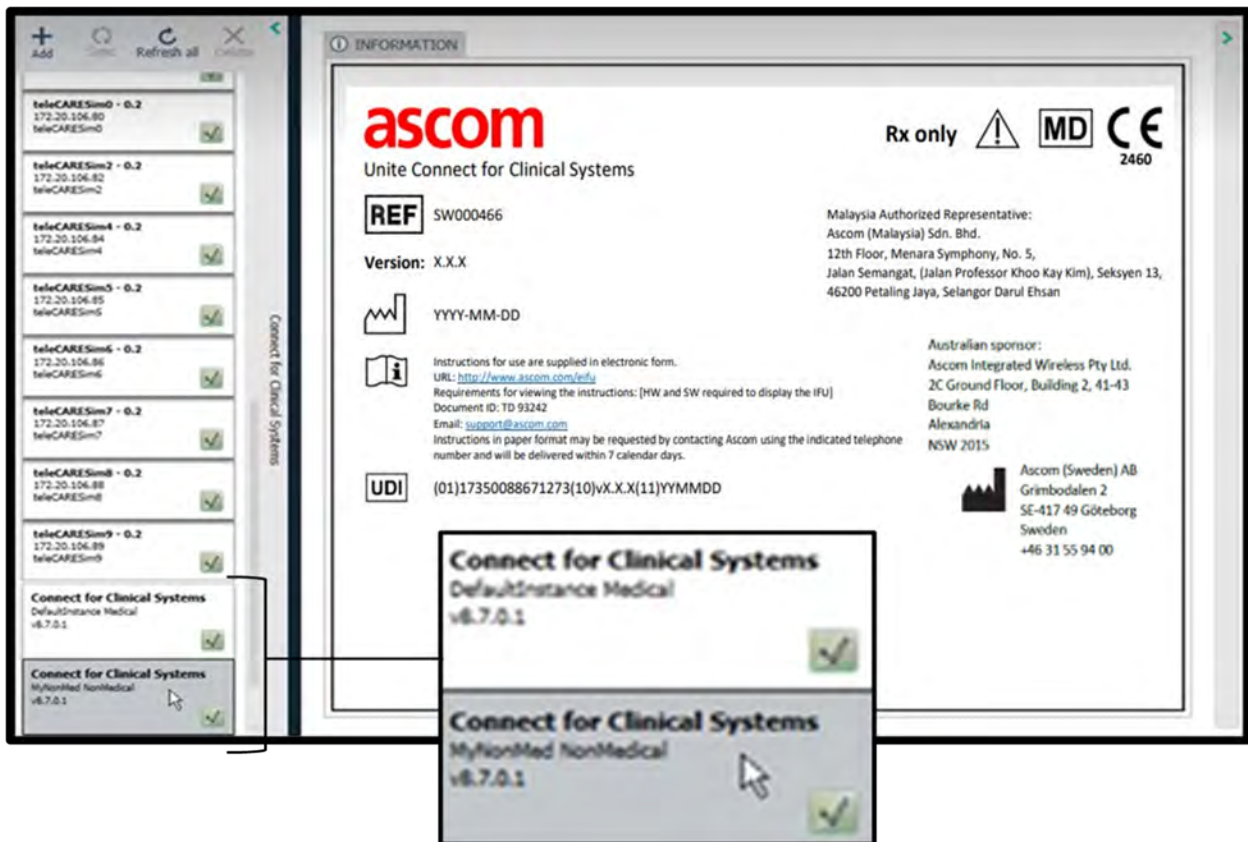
Add Sync Refresh all Delete

teleCARESim0 - 0.2
172.20.106.80
teleCARESim0

teleCARESim2 - 0.2
172.20.106.82
teleCARESim2

teleCARESim4 - 0.2
172.20.106.84
teleCARESim4

teleCARESim5 - 0.2
172.20.106.85
teleCARESim5

teleCARESim6 - 0.2
172.20.106.86
teleCARESim6

teleCARESim7 - 0.2
172.20.106.87
teleCARESim7

teleCARESim8 - 0.2
172.20.106.88
teleCARESim8

teleCARESim9 - 0.2
172.20.106.89
teleCARESim9

Connect for Clinical Systems
DefaultInstance Medical
v8.7.0.1

Connect for Clinical Systems
MyNonMed NonMedical
v8.7.0.1

Connect for Clinical Systems

INFORMATION

ascom
Unite Connect for Clinical Systems

Rx only MD CE 2460

REF SW000466

Version: X.X.X

YYYY-MM-DD

Instructions for use are supplied in electronic form.
URL: http://www.ascom.com/eifu
Requirements for viewing the instructions: [HW and SW required to display the IFU]
Document ID: TD 93242
Email: support@ascom.com
Instructions in paper format may be requested by contacting Ascom using the indicated telephone number and will be delivered within 7 calendar days.

UDI (01)17350088671273(10)vX.X.X(11)YYMMDD

Malaysia Authorized Representative:
Ascom (Malaysia) Sdn. Bhd.
12th Floor, Menara Symphony, No. 5,
Jalan Semangat, (Jalan Professor Khoo Kay Kim), Seksyen 13,
46200 Petaling Jaya, Selangor Darul Ehsan

Australian sponsor:
Ascom Integrated Wireless Pty Ltd.
2C Ground Floor, Building 2, 41-43
Bourke Rd
Alexandria
NSW 2015

Ascom (Sweden) AB
Grimbodalen 2
SE-417 49 Göteborg
Sweden
+46 31 55 94 00

Connect for Clinical Systems
DefaultInstance Medical
v8.7.0.1

Connect for Clinical Systems
MyNonMed NonMedical
v8.7.0.1